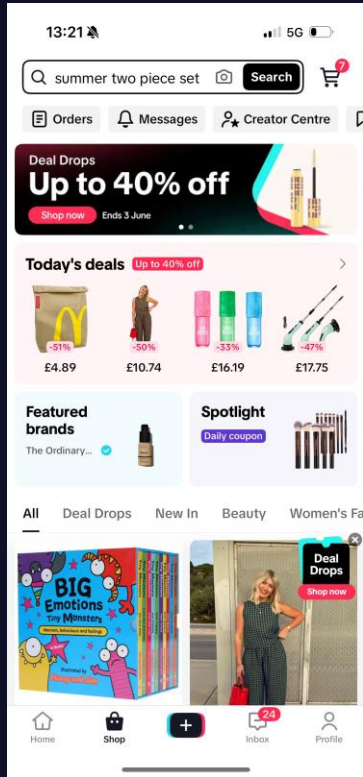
13:21

5G

summer two piece set

Search

7

Orders

Messages

Creator Centre

Deal Drops

Up to 40% off

Shop now

Ends 3 June

Today's deals

Up to 40% off

-51%

£4.89

-50%

£10.74

-33%

£16.19

-47%

£17.75

Featured brands

The Ordinary...

Spotlight

Daily coupon

All

Deal Drops

New In

Beauty

Women's Fa

BIG Emotions Tiny Monsters

Deal Drops

Shop now

Home

Shop

24

Inbox

Profile